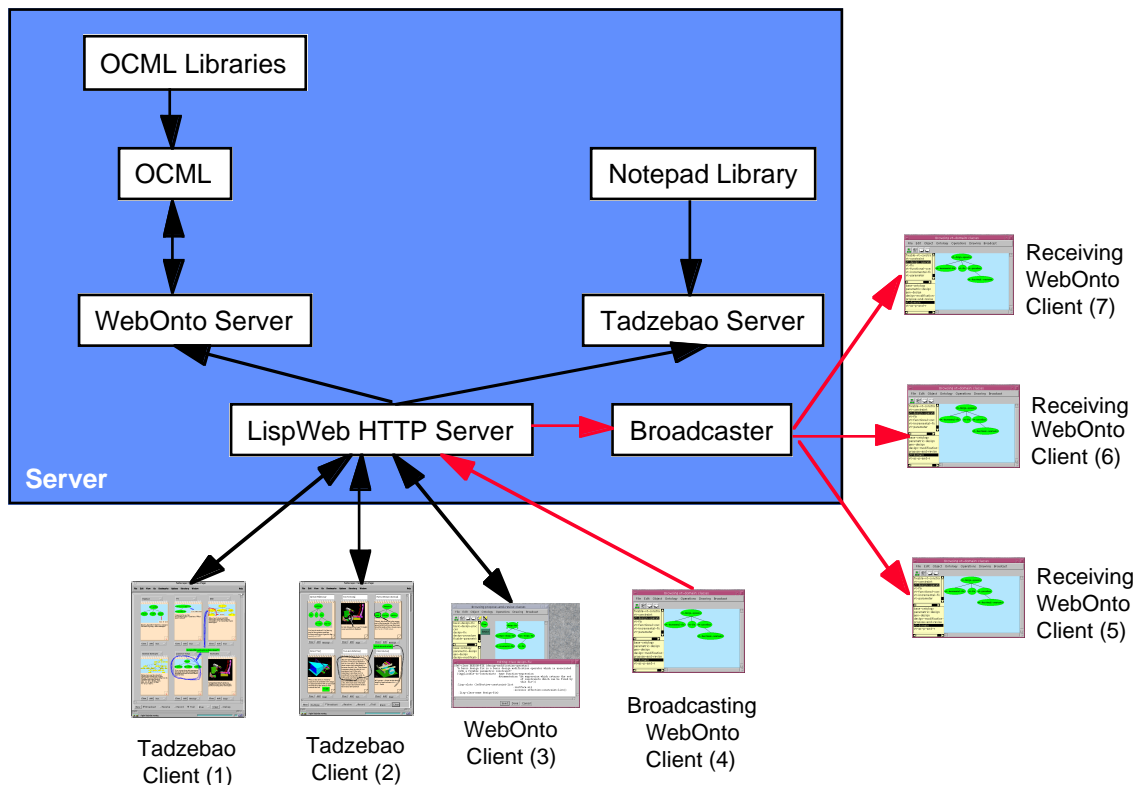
OCML Libraries

OCML

Notepad Library

WebOnto Server

Tadzebao Server

LispWeb HTTP Server

Broadcaster

Server

Receiving WebOnto Client (7)

Receiving WebOnto Client (6)

Receiving WebOnto Client (5)

Tadzebao Client (1)

Tadzebao Client (2)

WebOnto Client (3)

Broadcasting WebOnto Client (4)